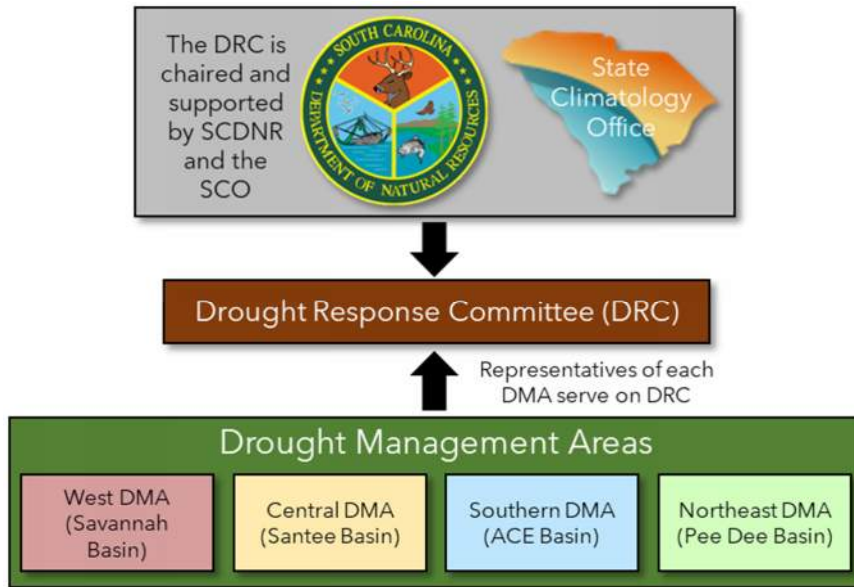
The DRC is chaired and supported by SCDNR and the SCO

SOUTH CAROLINA DEPARTMENT OF NATURAL RESOURCES

State Climatology Office

Drought Response Committee (DRC)

Representatives of each DMA serve on DRC

Drought Management Areas

West DMA (Savannah Basin)

Central DMA (Santee Basin)

Southern DMA (ACE Basin)

Northeast DMA (Pee Dee Basin)